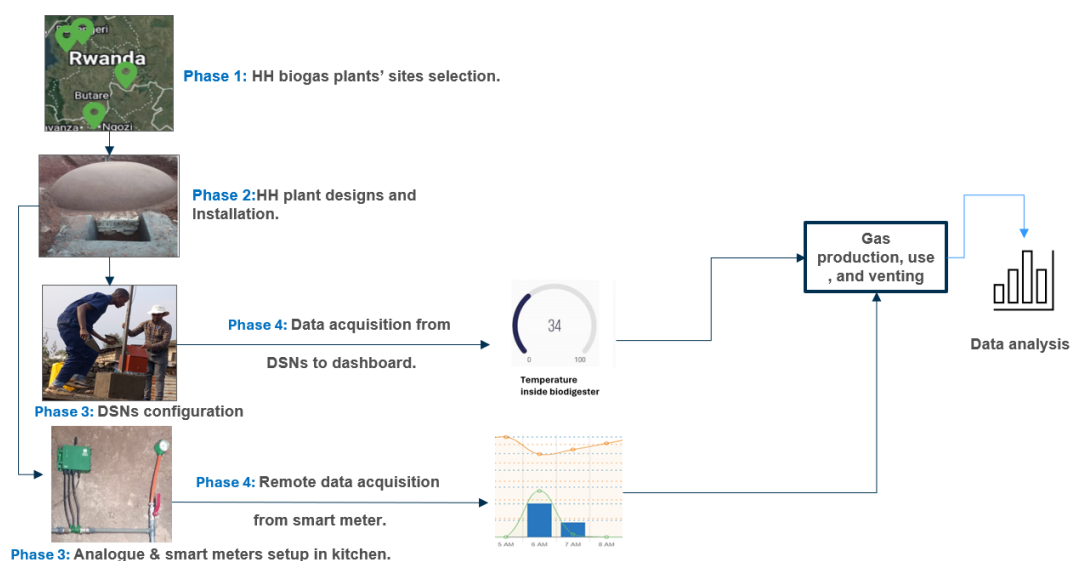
Rwanda

Butare

Ngozi

Phase 1: HH biogas plants' sites selection.

Phase 2:HH plant designs and Installation.

Phase 4: Data acquisition from DSNs to dashboard.

34

0 100

Temperature inside biodigester

Phase 3: DSNs configuration

Gas production, use , and venting

Data analysis

Phase 4: Remote data acquisition from smart meter.

5 AM 6 AM 7 AM 8 AM

Phase 3: Analogue & smart meters setup in kitchen.